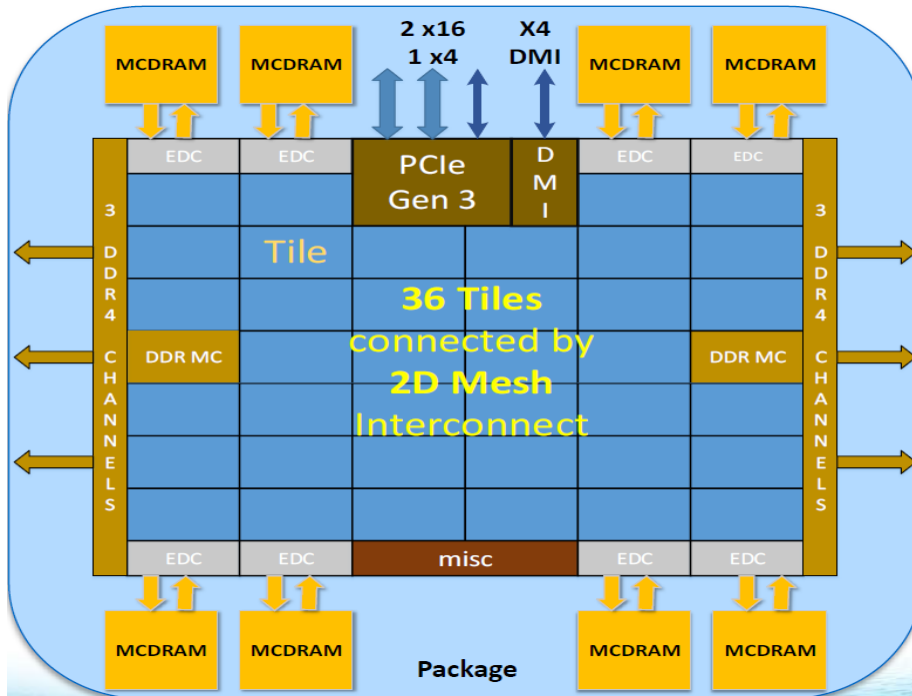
MCDRAM
MCDRAM
2 x16
1 x4
X4
DMI
MCDRAM
MCDRAM

EDC
EDC
PCIe
Gen 3
DMI
EDC
EDC

3 DDR4 CHANNELS

Tile

36 Tiles
connected by
2D Mesh
Interconnect

DDR MC
DDR MC

3 DDR4 CHANNELS

EDC
EDC
misc
EDC
EDC

MCDRAM
MCDRAM
Package
MCDRAM
MCDRAM